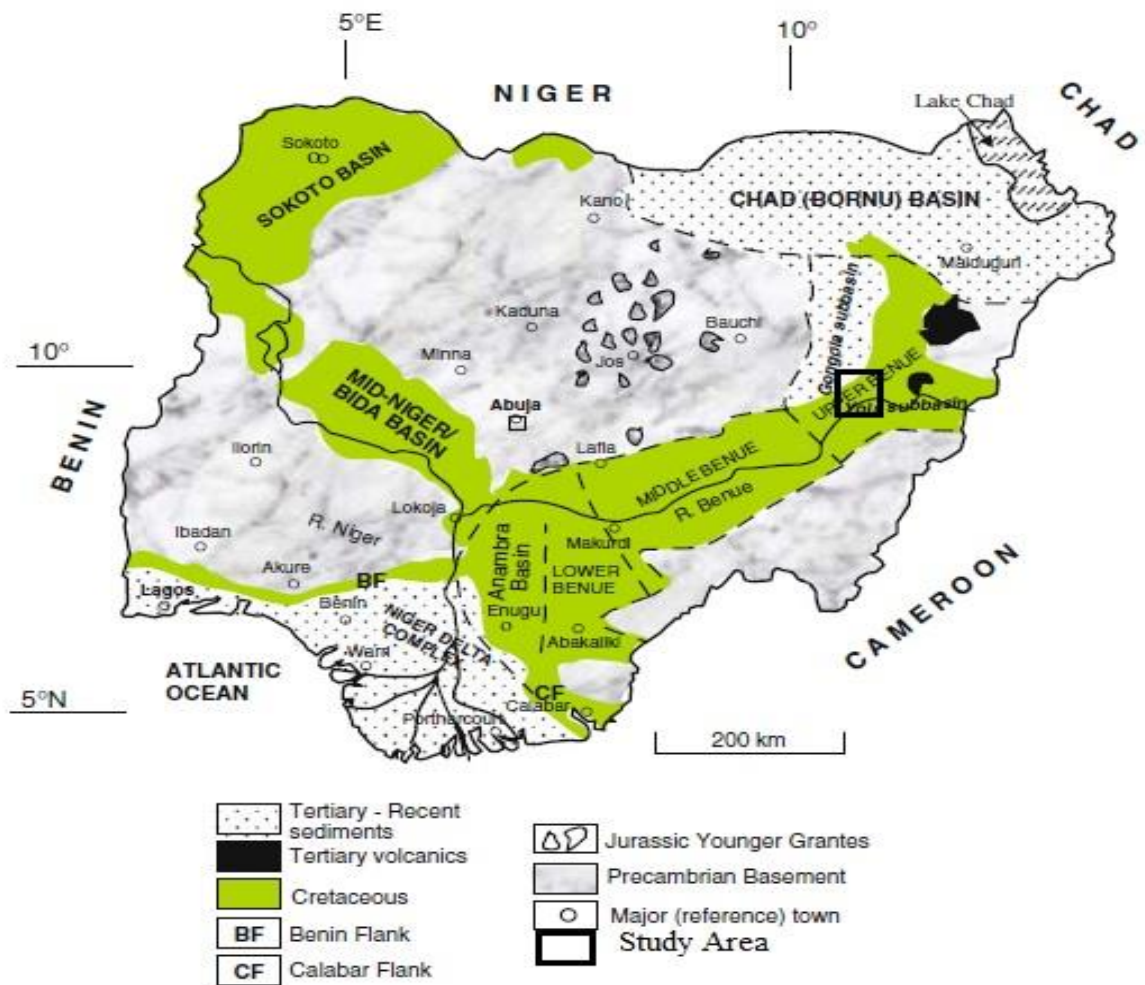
5°E

10°

NIGER

CHAD

Lake Chad

Sokoto

SOKOTO BASIN

Kano

CHAD (BORNU) BASIN

Maiduguri

Gongola subbasin

Kaduna

Bauchi

10°

Minna

Jos

MID-NIGER/ BIDA BASIN

Abuja

UPPER BENUE

Yola subbasin

BENIN

Ilorin

Lafia

MIDDLE BENUE

R. Benue

Lokoja

R. Niger

Ibadan

Anambra Basin

Makurdi

LOWER BENUE

Akure

BF

Lagos

Benin

NIGER DELTA COMPLEX

Enugu

Abakaliki

CAMEROON

Warri

ATLANTIC OCEAN

CF

Calabar

5°N

Portharcourt

200 km

Tertiary - Recent sediments

Tertiary volcanics

Cretaceous

BF Benin Flank

CF Calabar Flank

Jurassic Younger Grantes

Precambrian Basement

Major (reference) town

Study Area